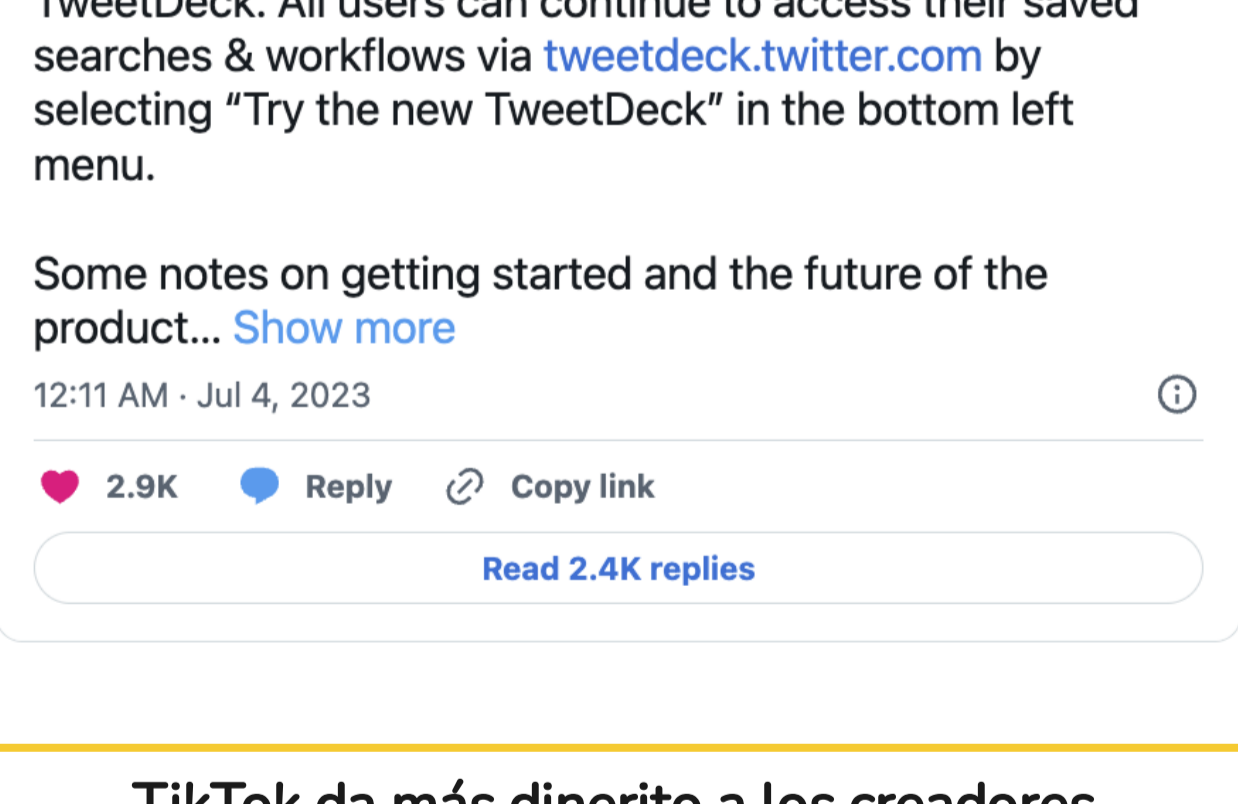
TweetDeck. All users can continue to access their saved searches & workflows via tweetdeck.twitter.com by selecting “Try the new TweetDeck” in the bottom left menu.

Some notes on getting started and the future of the product... Show more

12:11 AM · Jul 4, 2023

2.9K Reply Copy link

Read 2.4K replies

TikTok da más dinerito a los creadores